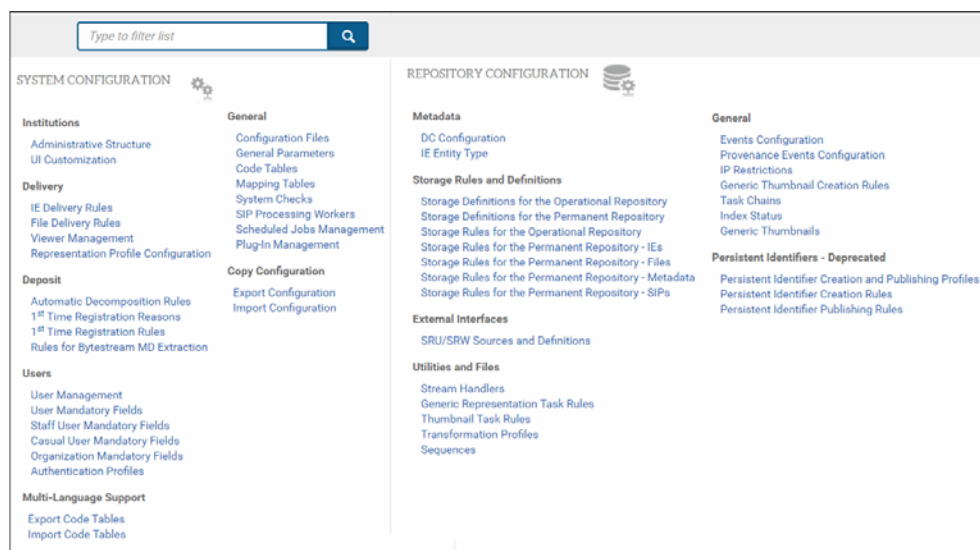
Type to filter list

SYSTEM CONFIGURATION

Institutions
Administrative Structure
UI Customization

Delivery
IE Delivery Rules
File Delivery Rules
Viewer Management
Representation Profile Configuration

Deposit
Automatic Decomposition Rules
1$^{st}$ Time Registration Reasons
1$^{st}$ Time Registration Rules
Rules for Bytestream MD Extraction

Users
User Management
User Mandatory Fields
Staff User Mandatory Fields
Casual User Mandatory Fields
Organization Mandatory Fields
Authentication Profiles

Multi-Language Support
Export Code Tables
Import Code Tables

General
Configuration Files
General Parameters
Code Tables
Mapping Tables
System Checks
SIP Processing Workers
Scheduled Jobs Management
Plug-In Management

Copy Configuration
Export Configuration
Import Configuration

REPOSITORY CONFIGURATION

Metadata
DC Configuration
IE Entity Type

Storage Rules and Definitions
Storage Definitions for the Operational Repository
Storage Definitions for the Permanent Repository
Storage Rules for the Operational Repository
Storage Rules for the Permanent Repository - IEs
Storage Rules for the Permanent Repository - Files
Storage Rules for the Permanent Repository - Metadata
Storage Rules for the Permanent Repository - SIPs

External Interfaces
SRU/SRW Sources and Definitions

Utilities and Files
Stream Handlers
Generic Representation Task Rules
Thumbnail Task Rules
Transformation Profiles
Sequences

General
Events Configuration
Provenance Events Configuration
IP Restrictions
Generic Thumbnail Creation Rules
Task Chains
Index Status
Generic Thumbnails

Persistent Identifiers - Deprecated
Persistent Identifier Creation and Publishing Profiles
Persistent Identifier Creation Rules
Persistent Identifier Publishing Rules